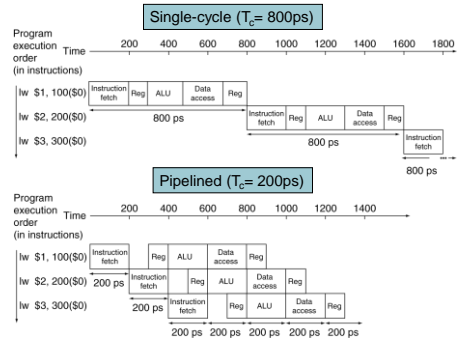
Single-cycle ($T_c$= 800ps)

Program execution order (in instructions)

Time

200 400 600 800 1000 1200 1400 1600 1800

lw \$1, 100(\$0)

Instruction fetch | Reg | ALU | Data access | Reg

800 ps

lw \$2, 200(\$0)

Instruction fetch | Reg | ALU | Data access | Reg

800 ps

lw \$3, 300(\$0)

Instruction fetch

800 ps

Pipelined ($T_c$= 200ps)

Program execution order (in instructions)

Time

200 400 600 800 1000 1200 1400

lw \$1, 100(\$0)

Instruction fetch | Reg | ALU | Data access | Reg

lw \$2, 200(\$0)

200 ps

Instruction fetch | Reg | ALU | Data access | Reg

lw \$3, 300(\$0)

200 ps

Instruction fetch | Reg | ALU | Data access | Reg

200 ps 200 ps 200 ps 200 ps 200 ps